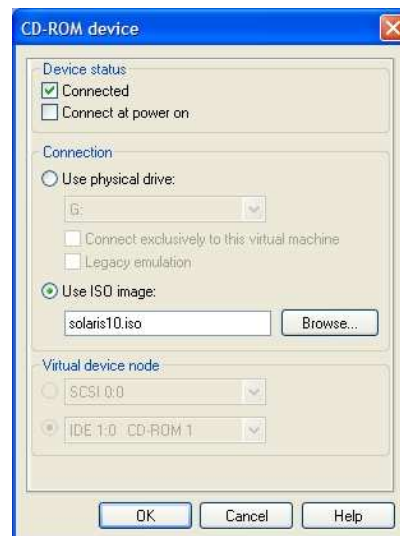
CD-ROM device

Device status
Connected
Connect at power on

Connection
Use physical drive:
G:
Connect exclusively to this virtual machine
Legacy emulation
Use ISO image:
solaris10.iso
Browse...

Virtual device node
SCSI 0:0
IDE 1:0 CD-ROM 1

OK
Cancel
Help